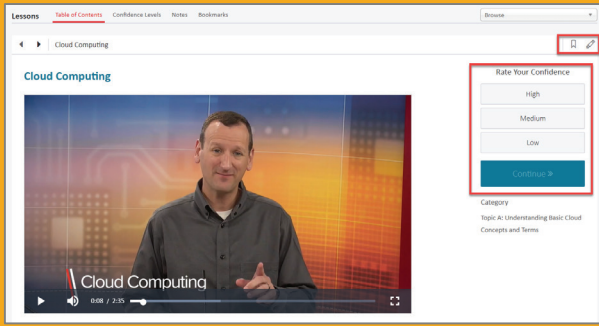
Lessons Table of Contents Confidence Levels Notes Bookmarks

Browse

Cloud Computing

Cloud Computing

Rate Your Confidence

High

Medium

Low

Continue »

Category

Topic A: Understanding Basic Cloud Concepts and Terms

Cloud Computing

0:08 / 2:35